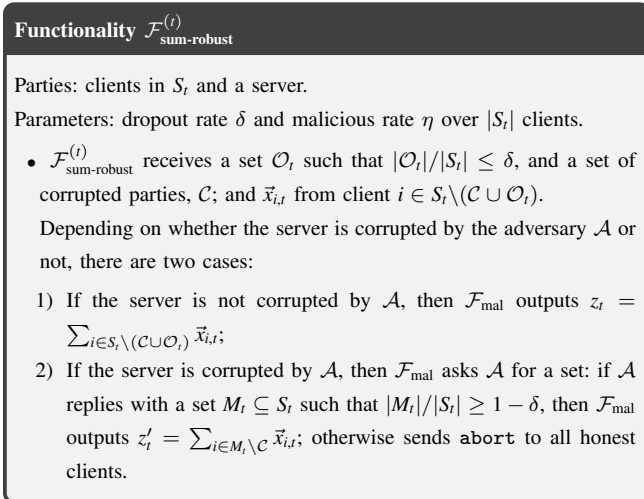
Functionality $\mathcal{F}^{(t)}_{\text{sum-robust}}$

Parties: clients in $S_t$ and a server.

Parameters: dropout rate $\delta$ and malicious rate $\eta$ over $|S_t|$ clients.

- $\mathcal{F}^{(t)}_{\text{sum-robust}}$ receives a set $\mathcal{O}_t$ such that $|\mathcal{O}_t|/|S_t| \leq \delta$, and a set of corrupted parties, $\mathcal{C}$; and $\vec{x}_{i,t}$ from client $i \in S_t \backslash (\mathcal{C} \cup \mathcal{O}_t)$.

Depending on whether the server is corrupted by the adversary $\mathcal{A}$ or not, there are two cases:

1) If the server is not corrupted by $\mathcal{A}$, then $\mathcal{F}_{\text{mal}}$ outputs $z_t = \sum_{i \in S_t \backslash (\mathcal{C} \cup \mathcal{O}_t)} \vec{x}_{i,t}$;

2) If the server is corrupted by $\mathcal{A}$, then $\mathcal{F}_{\text{mal}}$ asks $\mathcal{A}$ for a set: if $\mathcal{A}$ replies with a set $M_t \subseteq S_t$ such that $|M_t|/|S_t| \geq 1 - \delta$, then $\mathcal{F}_{\text{mal}}$ outputs $z'_t = \sum_{i \in M_t \backslash \mathcal{C}} \vec{x}_{i,t}$; otherwise sends abort to all honest clients.